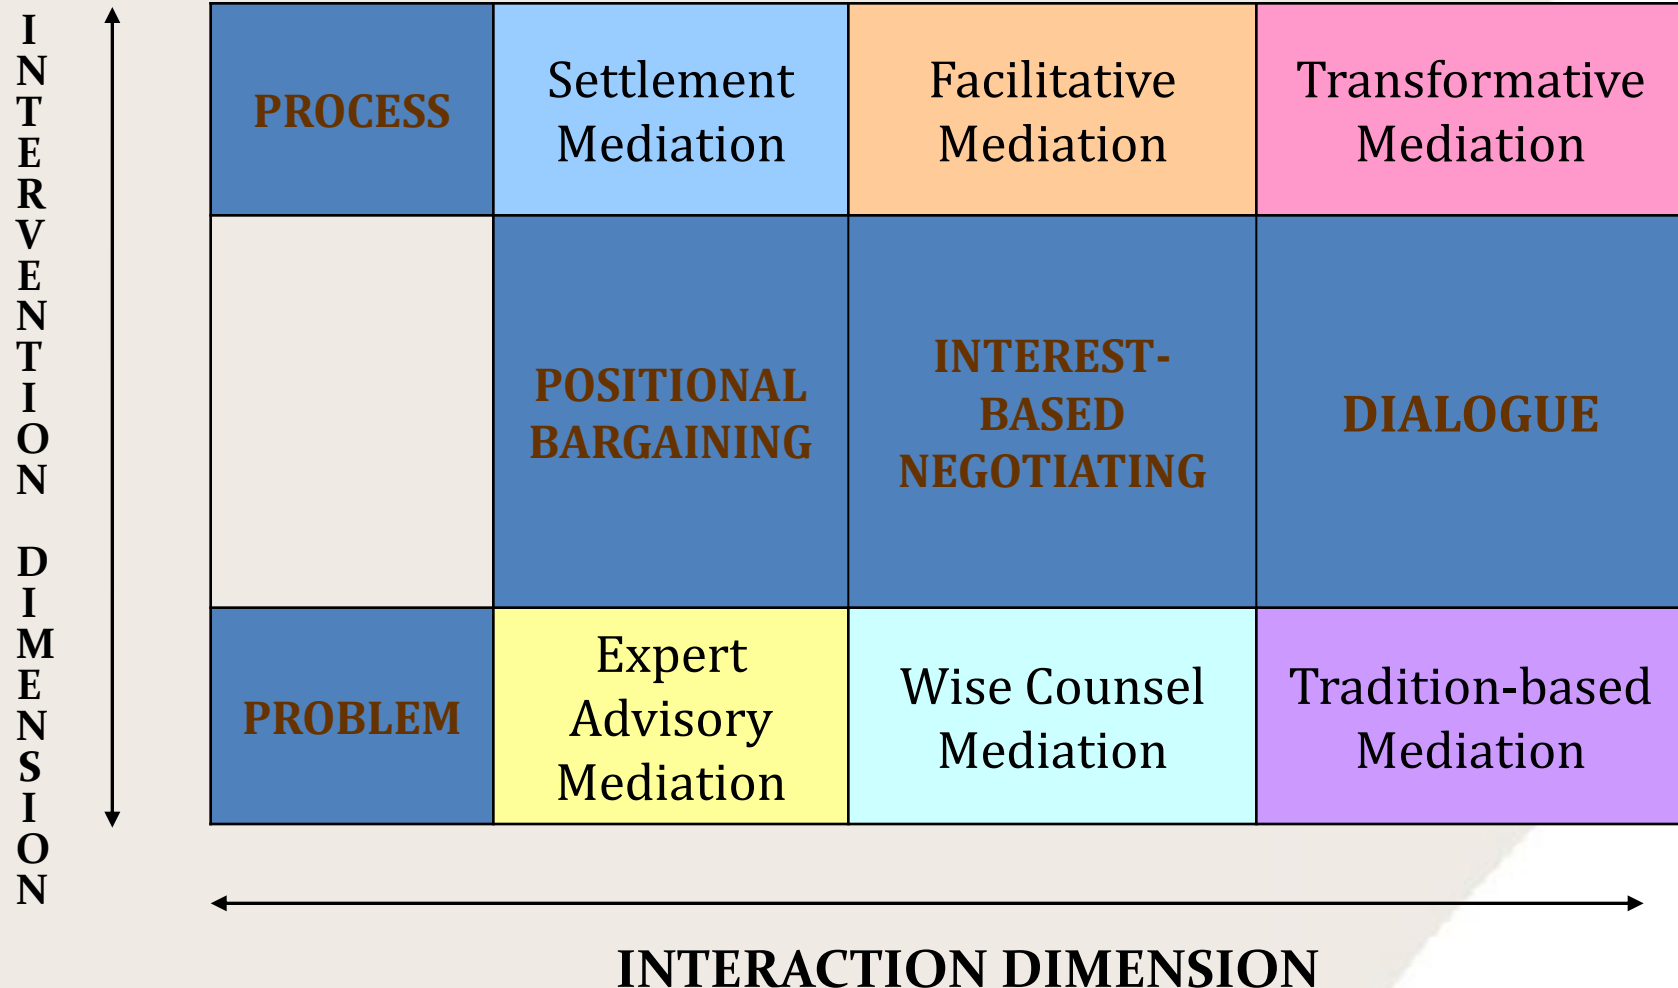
INTERVENTION DIMENSION

| PROCESS | Settlement Mediation | Facilitative Mediation | Transformative Mediation |
|---|---|---|---|
| | POSITIONAL BARGAINING | INTEREST-BASED NEGOTIATING | DIALOGUE |
| PROBLEM | Expert Advisory Mediation | Wise Counsel Mediation | Tradition-based Mediation |

INTERACTION DIMENSION